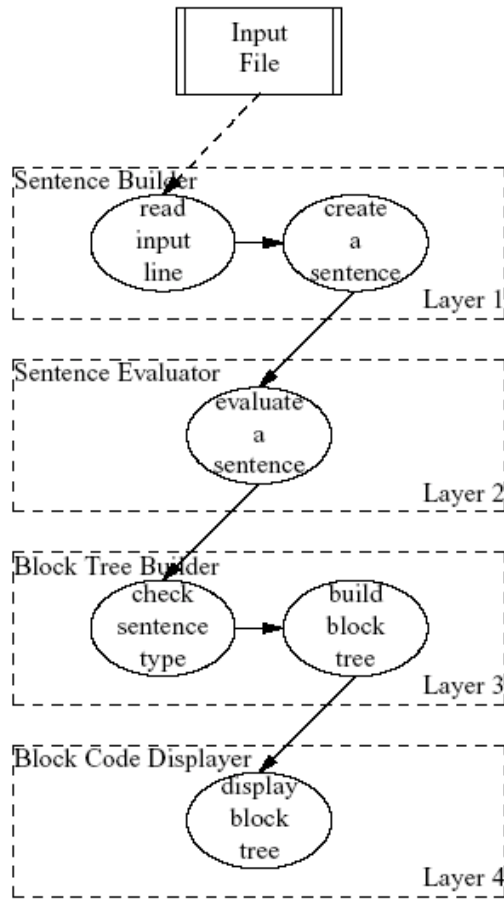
Input File

Sentence Builder
read input line
create a sentence
Layer 1

Sentence Evaluator
evaluate a sentence
Layer 2

Block Tree Builder
check sentence type
build block tree
Layer 3

Block Code Displayer
display block tree
Layer 4